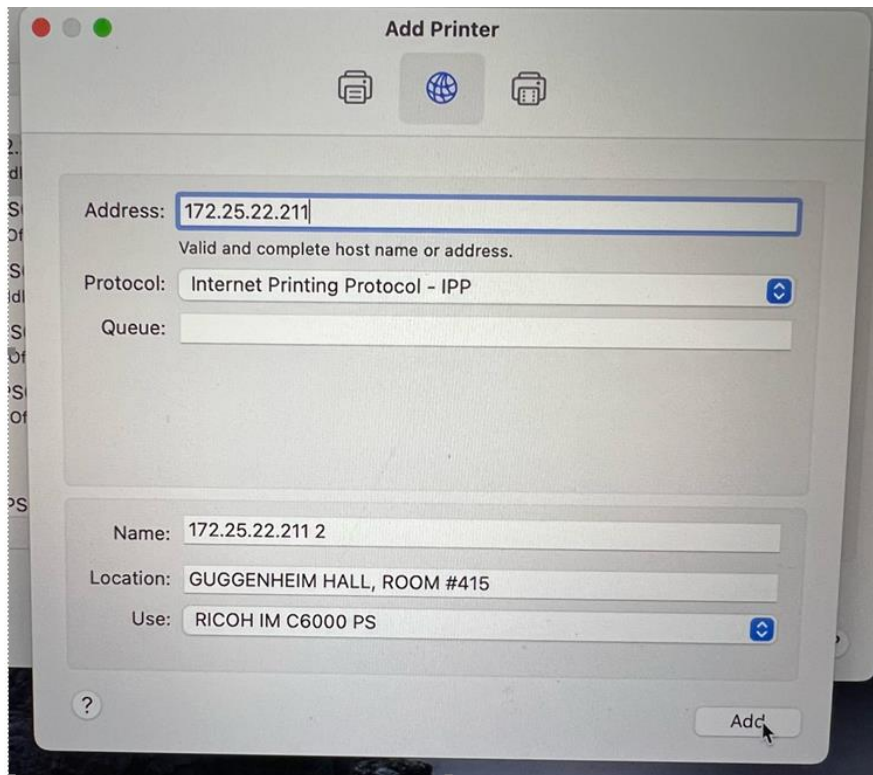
Add Printer

Address: 172.25.22.211

Valid and complete host name or address.

Protocol: Internet Printing Protocol - IPP

Queue:

Name: 172.25.22.211 2

Location: GUGGENHEIM HALL, ROOM #415

Use: RICOH IM C6000 PS

?

Add